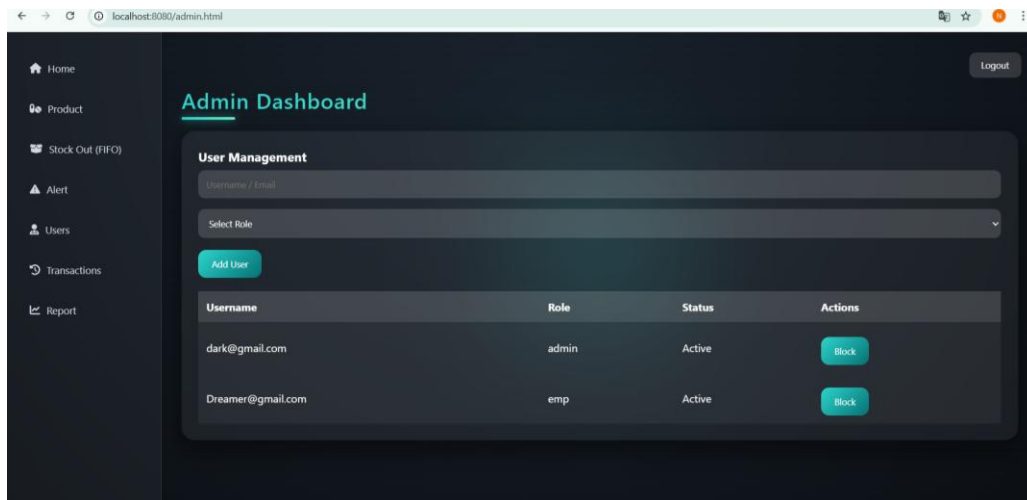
localhost:8080/admin.html

Home
Product
Stock Out (FIFO)
Alert
Users
Transactions
Report

Logout

Admin Dashboard

User Management

Username / Email

Select Role

Add User

| Username | Role | Status | Actions |
|---|---|---|---|
| dark@gmail.com | admin | Active | Block |
| Dreamer@gmail.com | emp | Active | Block |